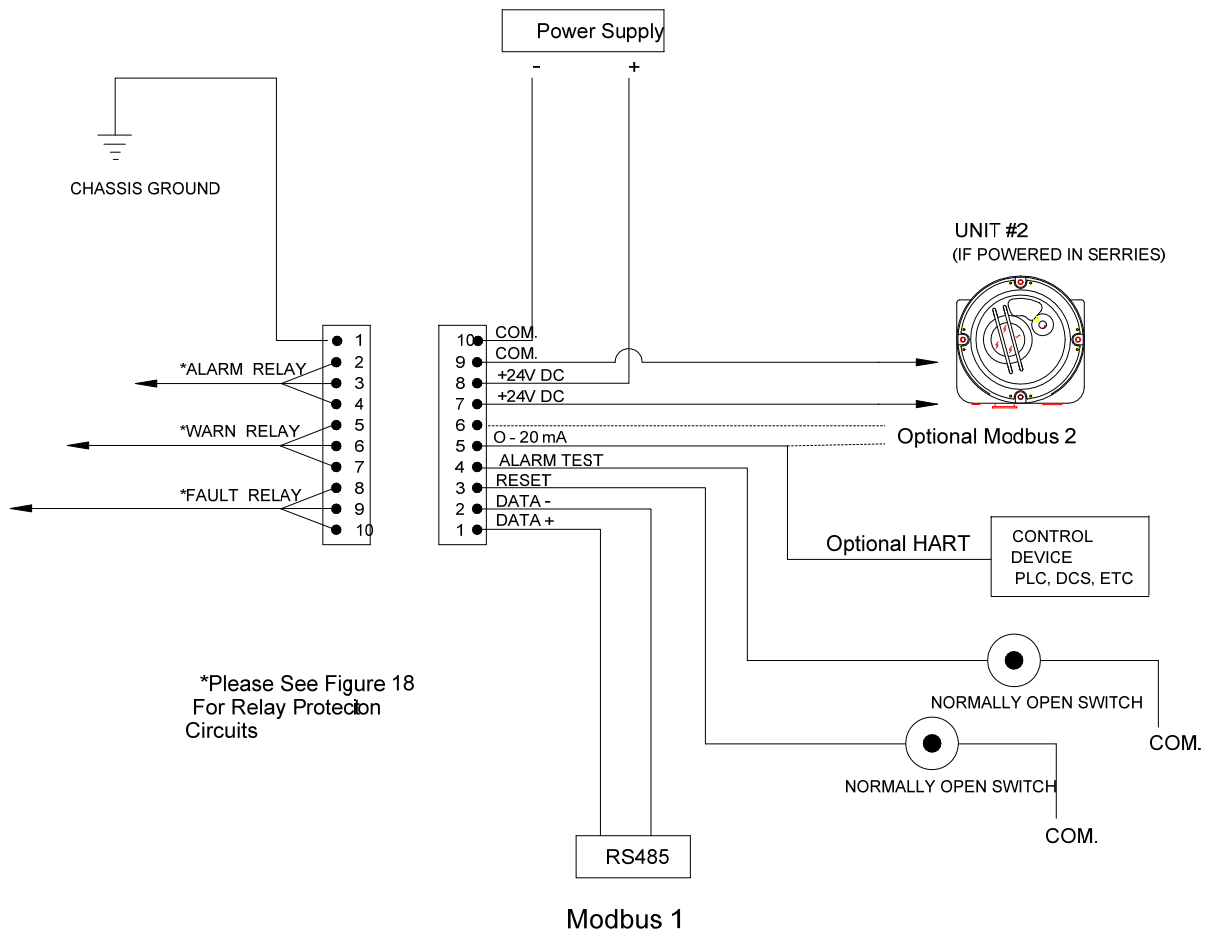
Power Supply

-

+

CHASSIS GROUND

UNIT #2
(IF POWERED IN SERRIES)

1
*ALARM RELAY 2
3
4
*WARN RELAY 5
6
7
*FAULT RELAY 8
9
10

10 COM.
9 COM.
8 +24V DC
7 +24V DC
6
5 O - 20 mA
4 ALARM TEST
3 RESET
2 DATA -
1 DATA +

Optional Modbus 2

Optional HART

CONTROL DEVICE PLC, DCS, ETC

*Please See Figure 18 For Relay Protection Circuits

NORMALLY OPEN SWITCH

COM.

NORMALLY OPEN SWITCH

COM.

RS485

Modbus 1